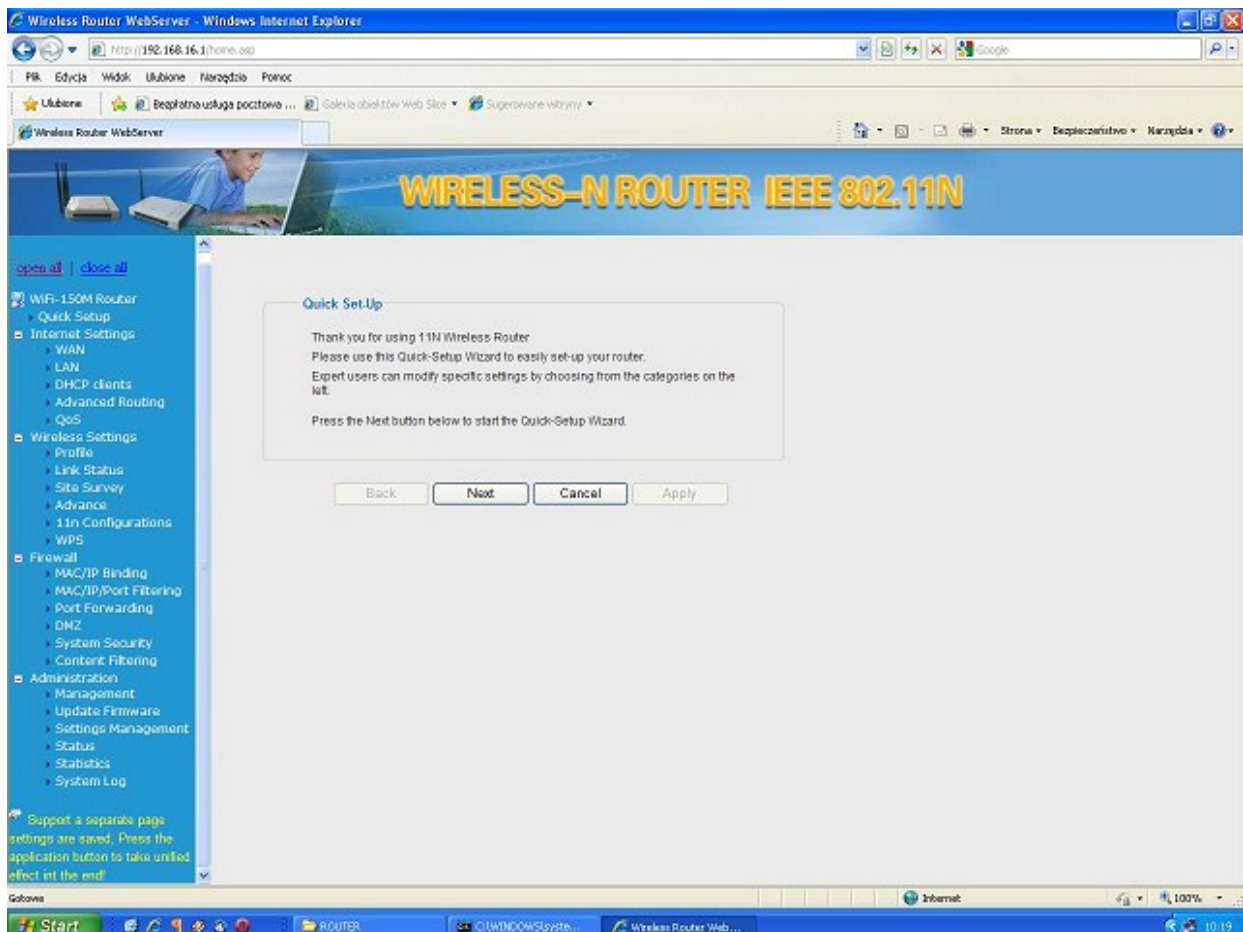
Wireless Router WebServer - Windows Internet Explorer

http://192.168.16.1/home.asp

Google

Plik Edycja Widok Ulubione Narzędzia Pomoc

Ulubione Bezpłatna usługa pocztowa ... Galeria obiektów Web Slice Sugerowane witryny

Wireless Router WebServer

Strona Bezpieczeństwo Narzędzia

WIRELESS-N ROUTER IEEE 802.11N

open all | close all

WiFi-150M Router
Quick Setup
Internet Settings
WAN
LAN
DHCP clients
Advanced Routing
QoS
Wireless Settings
Profile
Link Status
Site Survey
Advance
11n Configurations
WPS
Firewall
MAC/IP Binding
MAC/IP/Port Filtering
Port Forwarding
DMZ
System Security
Content Filtering
Administration
Management
Update Firmware
Settings Management
Status
Statistics
System Log

Support a separate page settings are saved, Press the application button to take unified effect int the end!

Quick Set-Up

Thank you for using 11N Wireless Router
Please use this Quick-Setup Wizard to easily set-up your router.
Expert users can modify specific settings by choosing from the categories on the left.

Press the Next button below to start the Quick-Setup Wizard.

Back Next Cancel Apply

Gotowe

Internet

100%

Start ROUTER C:\WINDOWS\syste... Wireless Router Web... 10:19